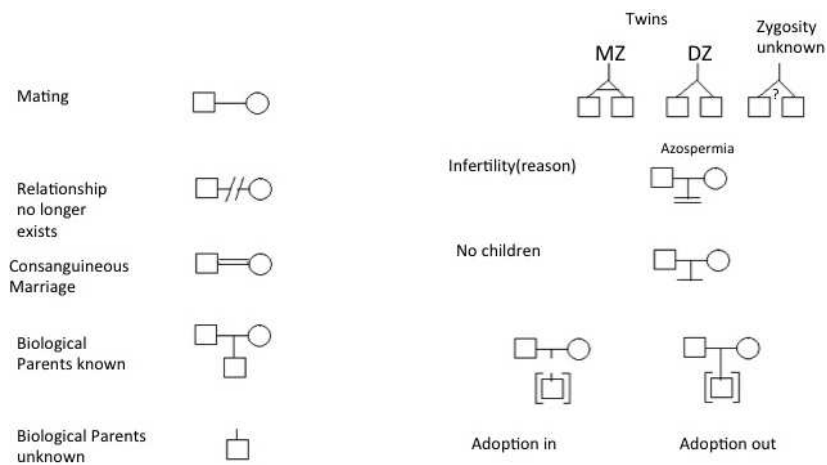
Mating

Relationship no longer exists

Consanguineous Marriage

Biological Parents known

Biological Parents unknown

Twins

MZ

DZ

Zygosity unknown

?

Infertility(reason)

Azospermia

No children

Adoption in

Adoption out